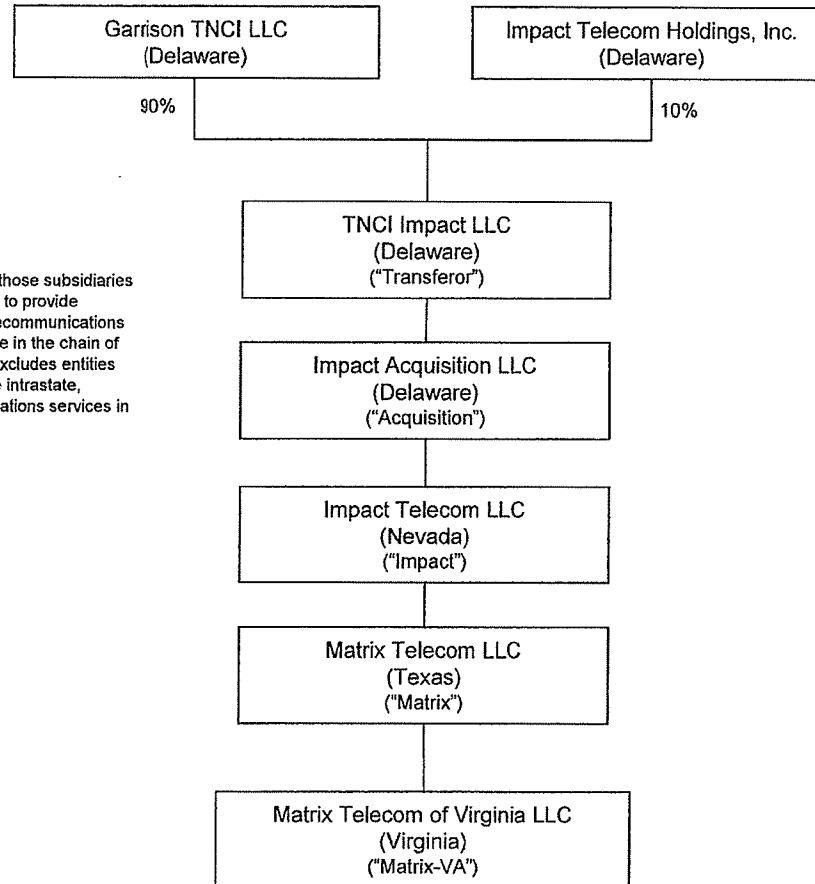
Garrison TNCI LLC
(Delaware)

Impact Telecom Holdings, Inc.
(Delaware)

90%

10%

TNCI Impact LLC
(Delaware)
("Transferor")

those subsidiaries to provide ecommunications e in the chain of xcludes entities e intrastate, ations services in

Impact Acquisition LLC
(Delaware)
("Acquisition")

Impact Telecom LLC
(Nevada)
("Impact")

Matrix Telecom LLC
(Texas)
("Matrix")

Matrix Telecom of Virginia LLC
(Virginia)
("Matrix-VA")